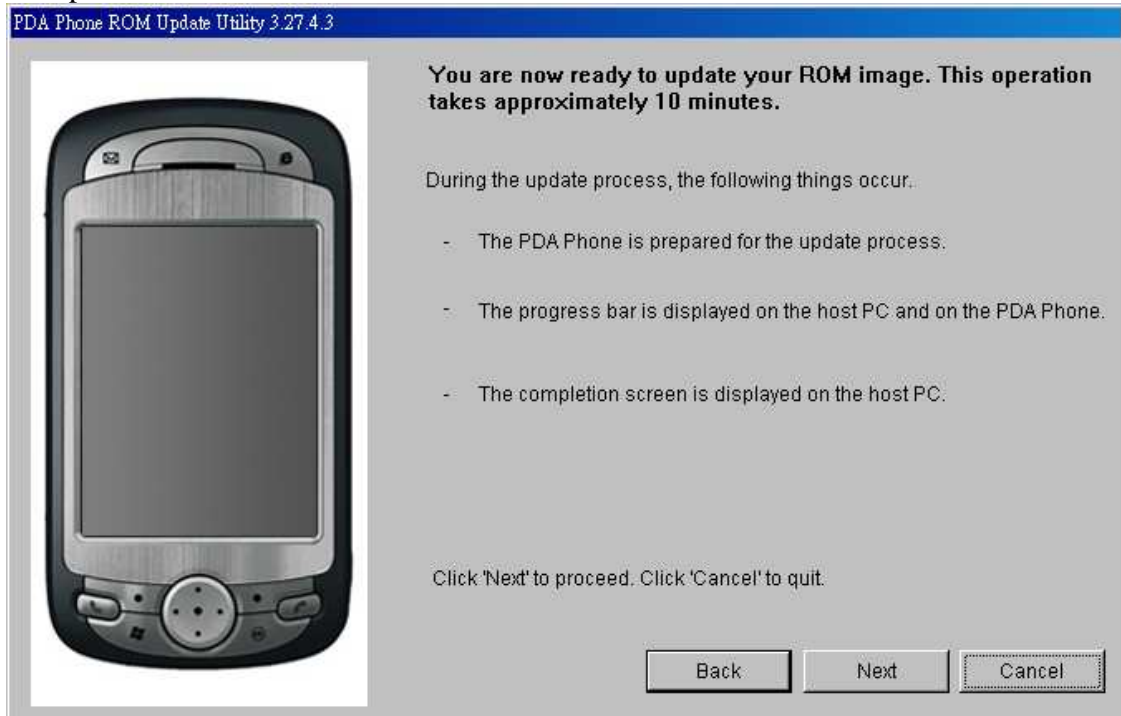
PDA Phone ROM Update Utility 3.27.4.3

You are now ready to update your ROM image. This operation takes approximately 10 minutes.

During the update process, the following things occur.

- The PDA Phone is prepared for the update process.

- The progress bar is displayed on the host PC and on the PDA Phone.

- The completion screen is displayed on the host PC.

Click 'Next' to proceed. Click 'Cancel' to quit.

Back Next Cancel